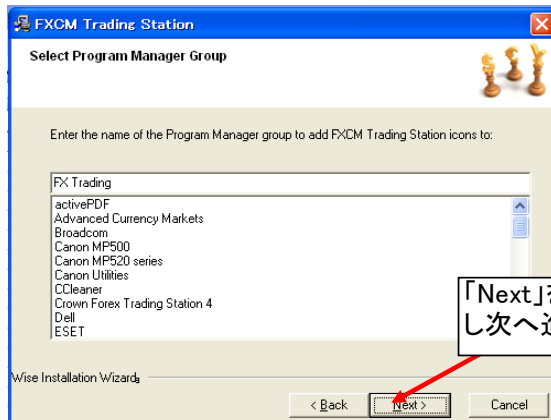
FXCM Trading Station

Select Program Manager Group

Enter the name of the Program Manager group to add FXCM Trading Station icons to:

FX Trading

activePDF
Advanced Currency Markets
Broadcom
Canon MP500
Canon MP520 series
Canon Utilities
CCleaner
Crown Forex Trading Station 4
Dell
ESET

「Next」を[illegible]
し次へ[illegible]

Wise Installation Wizard

< Back
Next >
Cancel